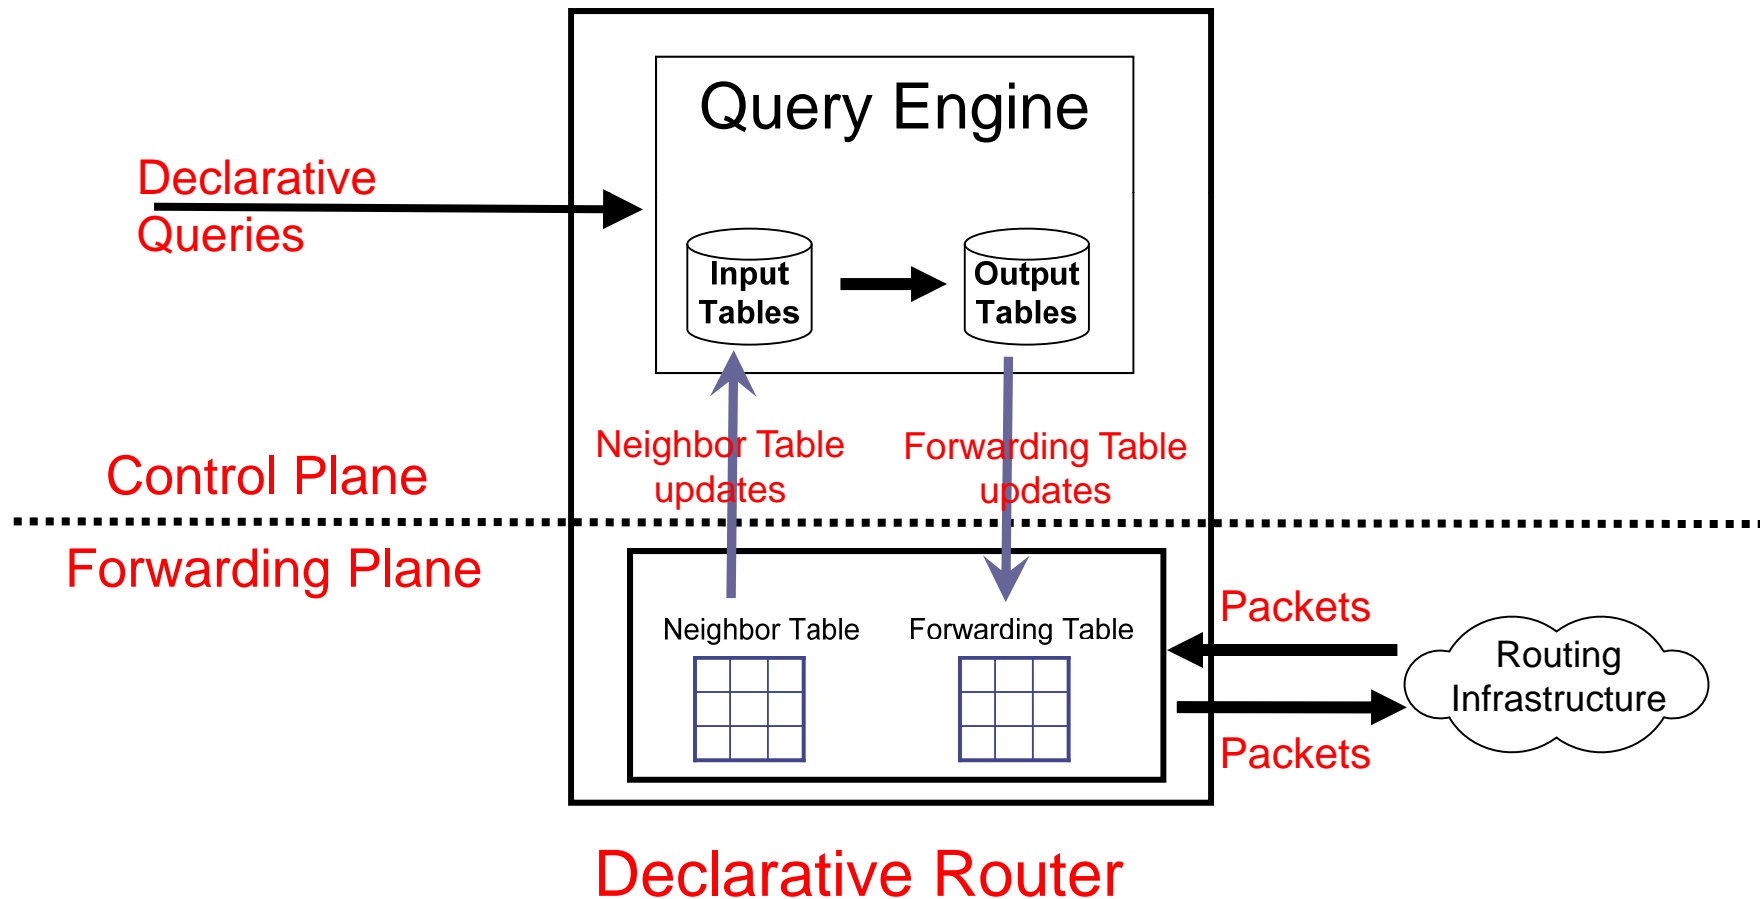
Query Engine

Declarative Queries

Input Tables

Output Tables

Neighbor Table updates

Forwarding Table updates

Control Plane

Forwarding Plane

Neighbor Table

Forwarding Table

Packets

Routing Infrastructure

Packets

Declarative Router